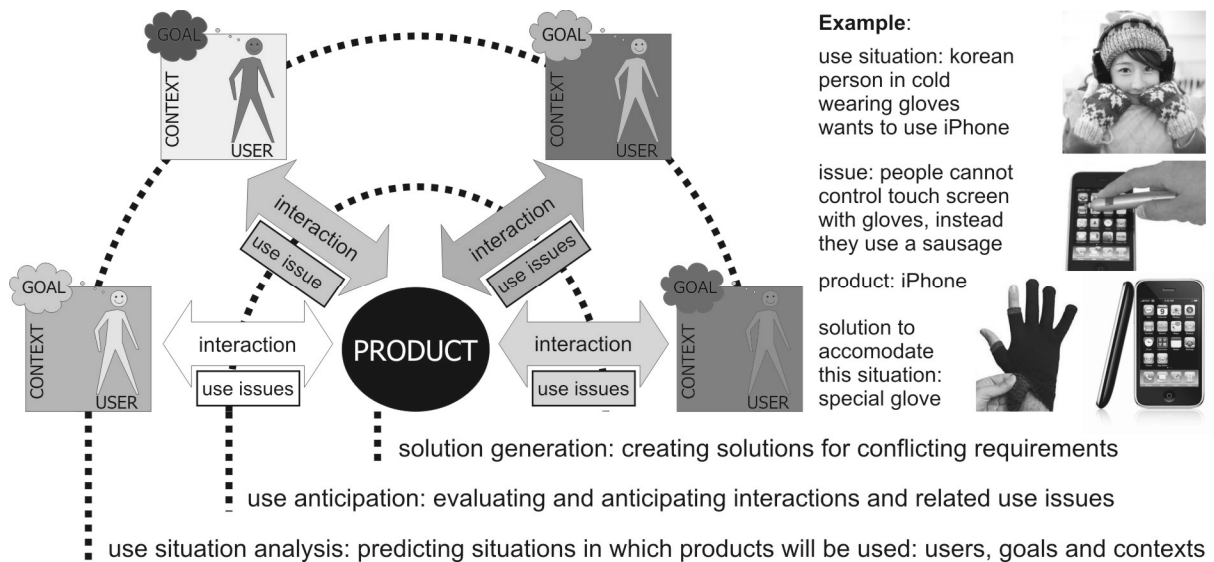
GOAL
CONTEXT
USER

GOAL
CONTEXT
USER

interaction
use issue

interaction
use issues

GOAL
CONTEXT
USER

interaction
use issues

PRODUCT

interaction
use issues

GOAL
CONTEXT
USER

Example:

use situation: korean person in cold wearing gloves wants to use iPhone

issue: people cannot control touch screen with gloves, instead they use a sausage

product: iPhone

solution to accomodate this situation: special glove

solution generation: creating solutions for conflicting requirements

use anticipation: evaluating and anticipating interactions and related use issues

use situation analysis: predicting situations in which products will be used: users, goals and contexts